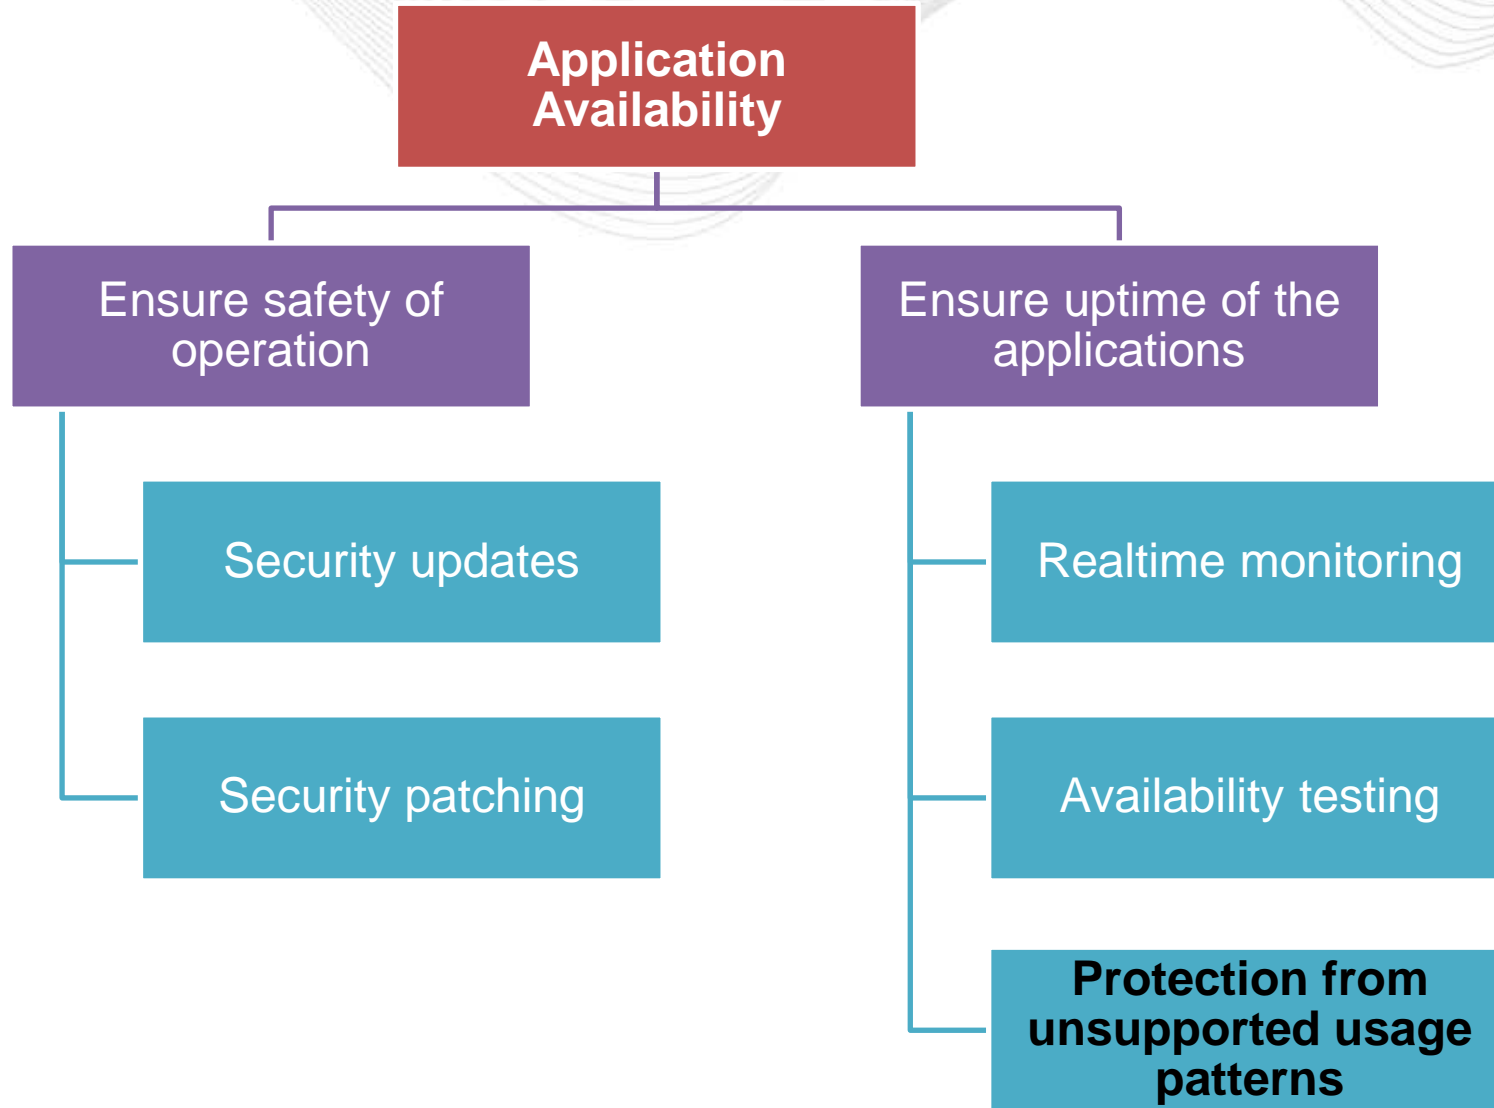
Application Availability

Ensure safety of operation

Security updates

Security patching

Ensure uptime of the applications

Realtime monitoring

Availability testing

Protection from unsupported usage patterns